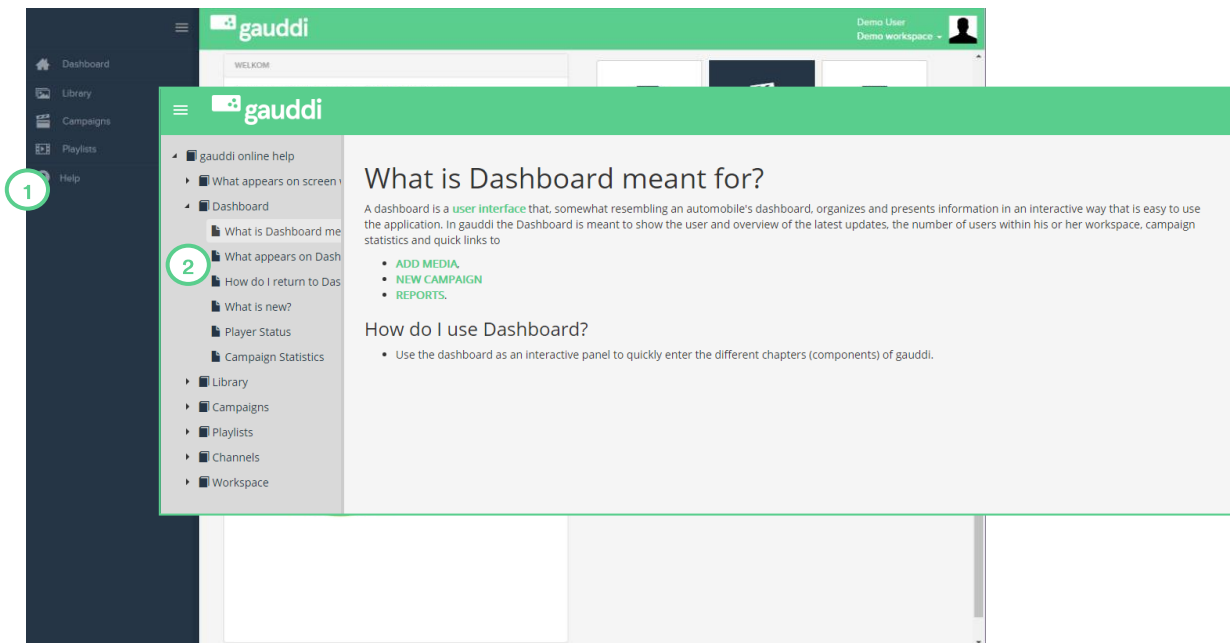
gauddi

Demo User
Demo workspace

Dashboard
Library
Campaigns
Playlists
Help

1

WELKOM

gauddi

gauddi online help
What appears on screen w
Dashboard
What is Dashboard me
What appears on Dash
How do I return to Das
What is new?
Player Status
Campaign Statistics
Library
Campaigns
Playlists
Channels
Workspace

2

What is Dashboard meant for?

A dashboard is a user interface that, somewhat resembling an automobile's dashboard, organizes and presents information in an interactive way that is easy to use the application. In gauddi the Dashboard is meant to show the user and overview of the latest updates, the number of users within his or her workspace, campaign statistics and quick links to

- ADD MEDIA,
- NEW CAMPAIGN
- REPORTS.

How do I use Dashboard?

- Use the dashboard as an interactive panel to quickly enter the different chapters (components) of gauddi.